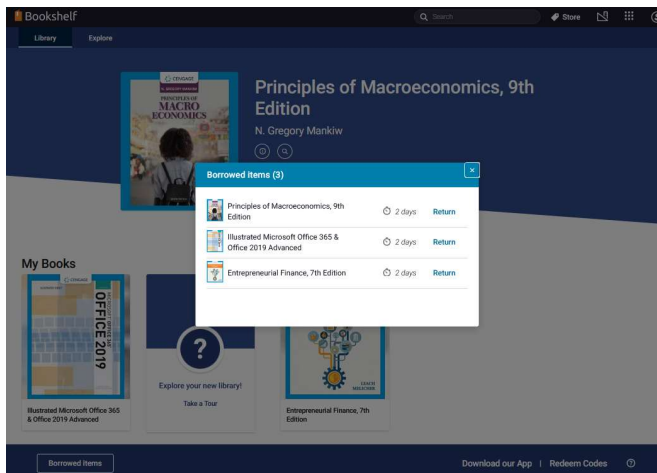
Bookshelf

Search

Store

Library

Explore

CENGAGE

N. GREGORY MANKIW

PRINCIPLES OF MACRO ECONOMICS

Principles of Macroeconomics, 9th Edition

N. Gregory Mankiw

Borrowed items (3)

×

Principles of Macroeconomics, 9th Edition

2 days

Return

Illustrated Microsoft Office 365 & Office 2019 Advanced

2 days

Return

Entrepreneurial Finance, 7th Edition

2 days

Return

My Books

CENGAGE

OFFICE 2019

?

Explore your new library!

Take a Tour

LEACH MELICHER

Illustrated Microsoft Office 365 & Office 2019 Advanced

Entrepreneurial Finance, 7th Edition

Borrowed Items

Download our App | Redeem Codes